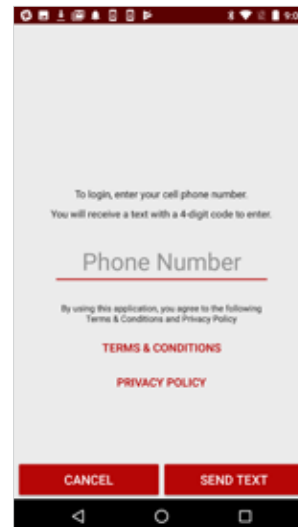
9:0

To login, enter your cell phone number.
You will receive a text with a 4-digit code to enter.

Phone Number

By using this application, you agree to the following Terms & Conditions and Privacy Policy

TERMS & CONDITIONS

PRIVACY POLICY

CANCEL

SEND TEXT